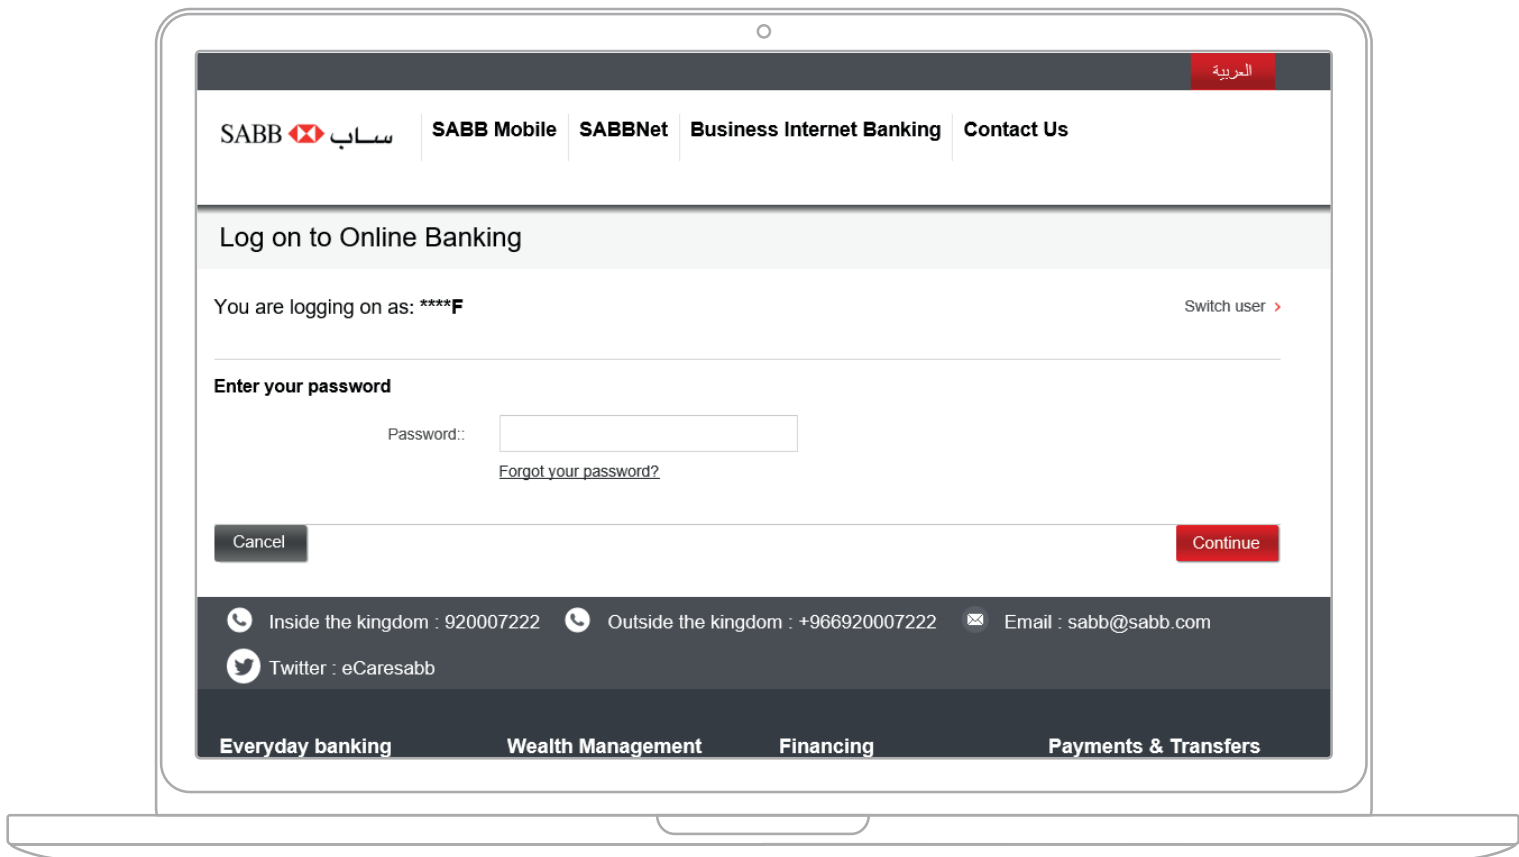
العربية

SABB ساب

SABB Mobile SABBNet Business Internet Banking Contact Us

Log on to Online Banking

You are logging on as: ****F

Switch user ›

Enter your password

Password::

Forgot your password?

Cancel

Continue

Inside the kingdom : 920007222 Outside the kingdom : +966920007222 Email : sabb@sabb.com

Twitter : eCaresabb

Everyday banking Wealth Management Financing Payments & Transfers